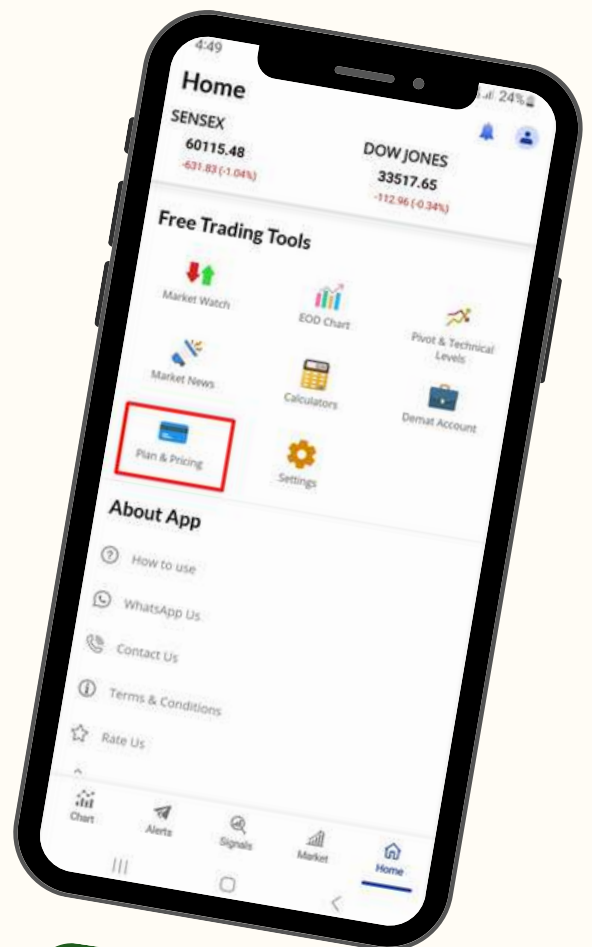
4:49

24%

Home

SENSEX
60115.48
-631.83 (-1.04%)

DOW JONES
33517.65
-112.96 (-0.34%)

Free Trading Tools

Market Watch

EOD Chart

Pivot & Technical Levels

Market News

Calculators

Demat Account

Plan & Pricing

Settings

About App

How to use

WhatsApp Us

Contact Us

Terms & Conditions

Rate Us

Chart

Alerts

Signals

Market

Home